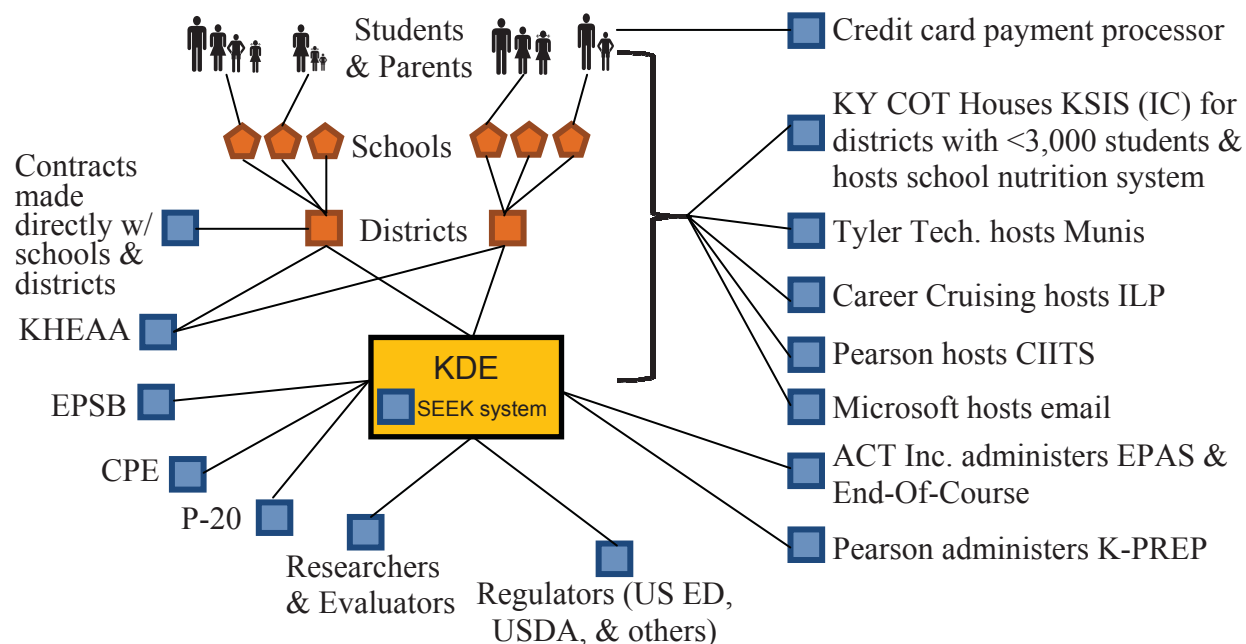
Students & Parents

Credit card payment processor

Schools

KY COT Houses KSIS (IC) for districts with <3,000 students & hosts school nutrition system

Contracts made directly w/ schools & districts

Districts

Tyler Tech. hosts Munis

Career Cruising hosts ILP

KHEAA

Pearson hosts CIITS

KDE

SEEK system

EPSB

Microsoft hosts email

ACT Inc. administers EPAS & End-Of-Course

CPE

P-20

Pearson administers K-PREP

Researchers & Evaluators

Regulators (US ED, USDA, & others)